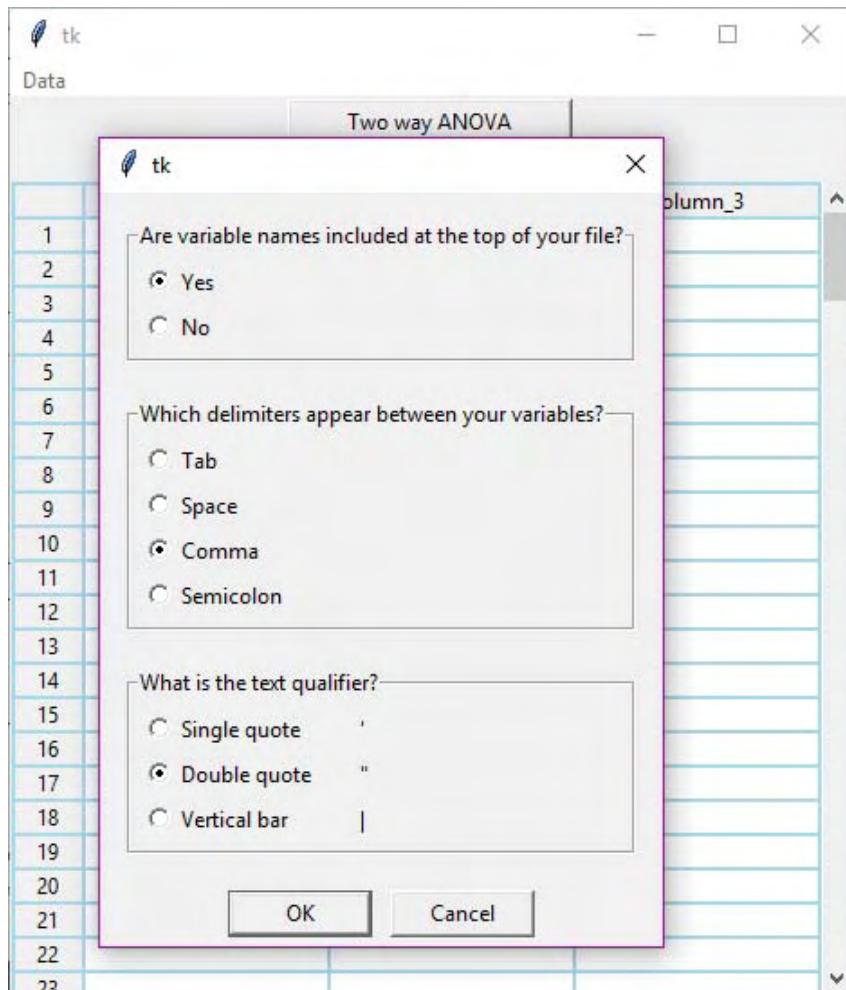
tk

Data

Two way ANOVA

tk

olumn_3

1
2
3
4
5
6
7
8
9
10
11
12
13
14
15
16
17
18
19
20
21
22
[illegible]

Are variable names included at the top of your file?

Yes

No

Which delimiters appear between your variables?

Tab

Space

Comma

Semicolon

What is the text qualifier?

Single quote '

Double quote "

Vertical bar |

OK

Cancel